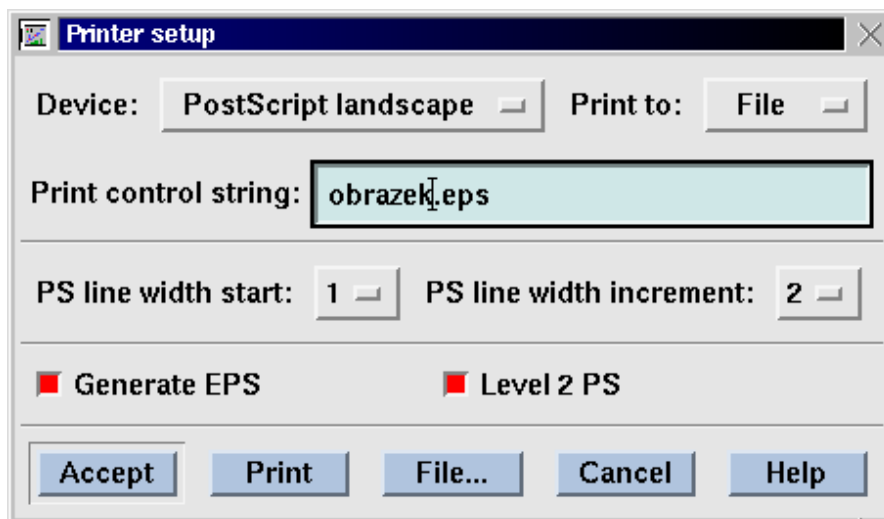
Printer setup

Device: PostScript landscape Print to: File

Print control string: obrazek.eps

PS line width start: 1 PS line width increment: 2

Generate EPS Level 2 PS

Accept Print File... Cancel Help